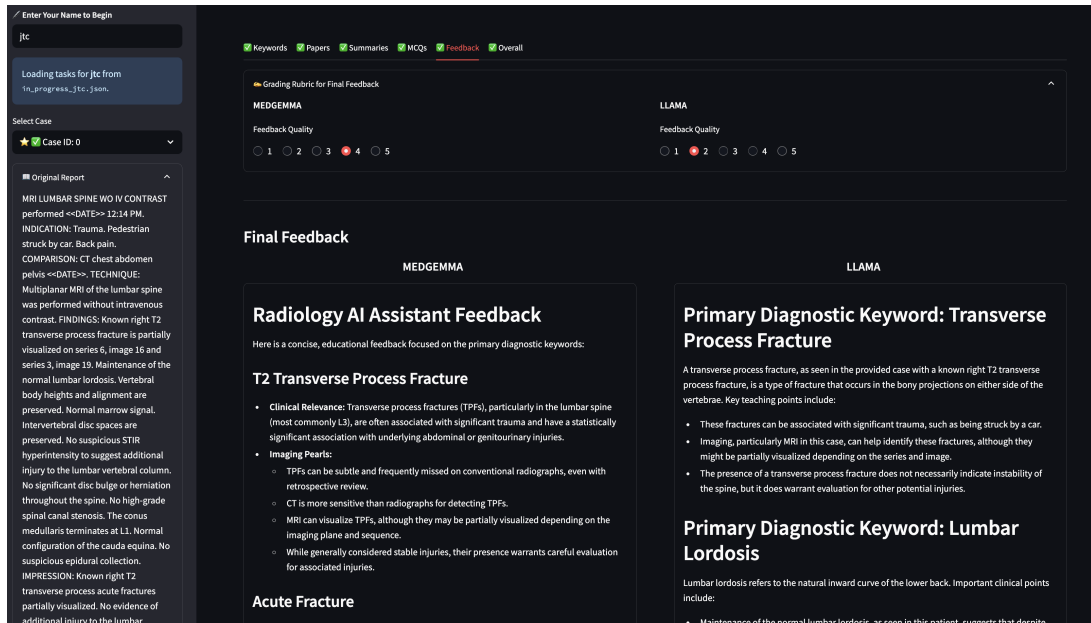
Enter Your Name to Begin

jtc

Loading tasks for jtc from in_progress_jtc.json.

Select Case

⭐✅ Case ID: 0

Original Report

MRI LUMBAR SPINE WO IV CONTRAST performed <<DATE>> 12:14 PM. INDICATION: Trauma. Pedestrian struck by car. Back pain. COMPARISON: CT chest abdomen pelvis <<DATE>>. TECHNIQUE: Multiplanar MRI of the lumbar spine was performed without intravenous contrast. FINDINGS: Known right T2 transverse process fracture is partially visualized on series 6, image 16 and series 3, image 19. Maintenance of the normal lumbar lordosis. Vertebral body heights and alignment are preserved. Normal marrow signal. Intervertebral disc spaces are preserved. No suspicious STIR hyperintensity to suggest additional injury to the lumbar vertebral column. No significant disc bulge or herniation throughout the spine. No high-grade spinal canal stenosis. The conus medullaris terminates at L1. Normal configuration of the cauda equina. No suspicious epidural collection. IMPRESSION: Known right T2 transverse process acute fractures partially visualized. No evidence of additional injury to the lumbar

✅ Keywords ✅ Papers ✅ Summaries ✅ MCQs ✅ Feedback ✅ Overall

Grading Rubric for Final Feedback

MEDGEMMA

Feedback Quality

1 2 3 4 5

LLAMA

Feedback Quality

1 2 3 4 5

Final Feedback

MEDGEMMA

Radiology AI Assistant Feedback

Here is a concise, educational feedback focused on the primary diagnostic keywords:

T2 Transverse Process Fracture

- **Clinical Relevance:** Transverse process fractures (TPFs), particularly in the lumbar spine (most commonly L3), are often associated with significant trauma and have a statistically significant association with underlying abdominal or genitourinary injuries.
- **Imaging Pearls:**
  - TPFs can be subtle and frequently missed on conventional radiographs, even with retrospective review.
  - CT is more sensitive than radiographs for detecting TPFs.
  - MRI can visualize TPFs, although they may be partially visualized depending on the imaging plane and sequence.
  - While generally considered stable injuries, their presence warrants careful evaluation for associated injuries.

Acute Fracture

LLAMA

Primary Diagnostic Keyword: Transverse Process Fracture

A transverse process fracture, as seen in the provided case with a known right T2 transverse process fracture, is a type of fracture that occurs in the bony projections on either side of the vertebrae. Key teaching points include:

- These fractures can be associated with significant trauma, such as being struck by a car.
- Imaging, particularly MRI in this case, can help identify these fractures, although they might be partially visualized depending on the series and image.
- The presence of a transverse process fracture does not necessarily indicate instability of the spine, but it does warrant evaluation for other potential injuries.

Primary Diagnostic Keyword: Lumbar Lordosis

Lumbar lordosis refers to the natural inward curve of the lower back. Important clinical points include:

- Maintenance of the normal lumbar lordosis, as seen in this patient, suggests that despite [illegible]